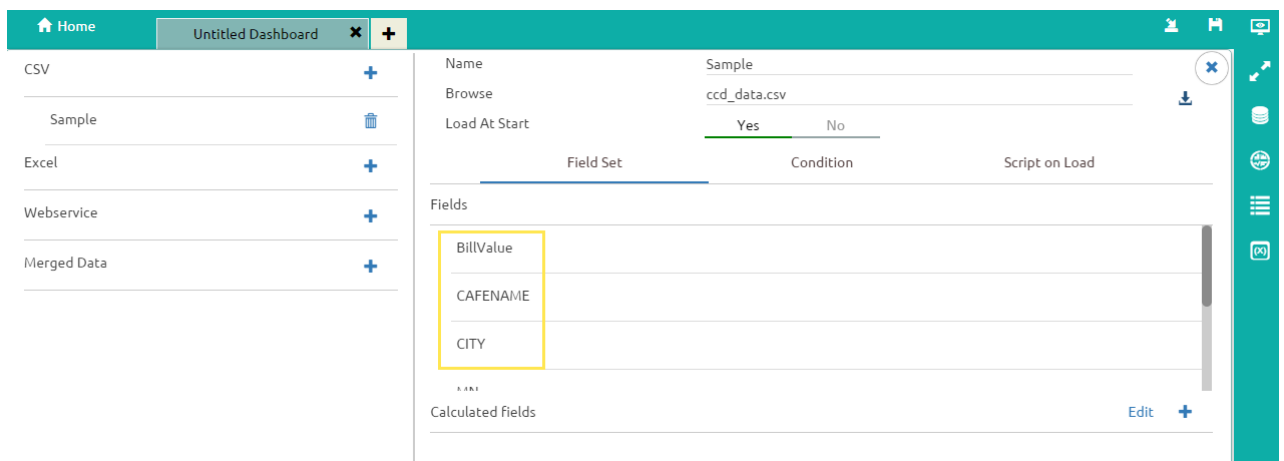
Home
Untitled Dashboard
CSV
Sample
Excel
Webservice
Merged Data
Name
Sample
Browse
ccd_data.csv
Load At Start
Yes
No
Field Set
Condition
Script on Load
Fields
BillValue
CAFENAME
CITY
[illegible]
Calculated fields
Edit